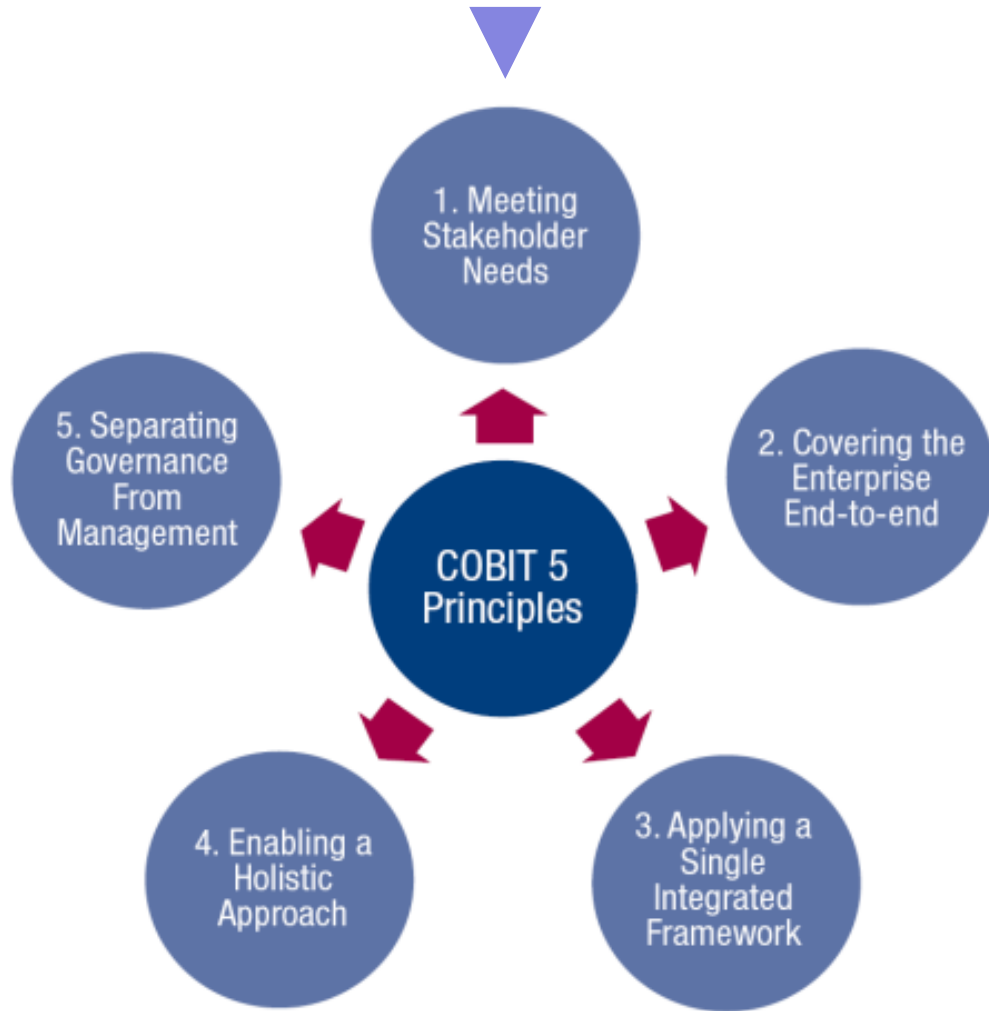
1. Meeting Stakeholder Needs

2. Covering the Enterprise End-to-end

5. Separating Governance From Management

COBIT 5 Principles

4. Enabling a Holistic Approach

3. Applying a Single Integrated Framework